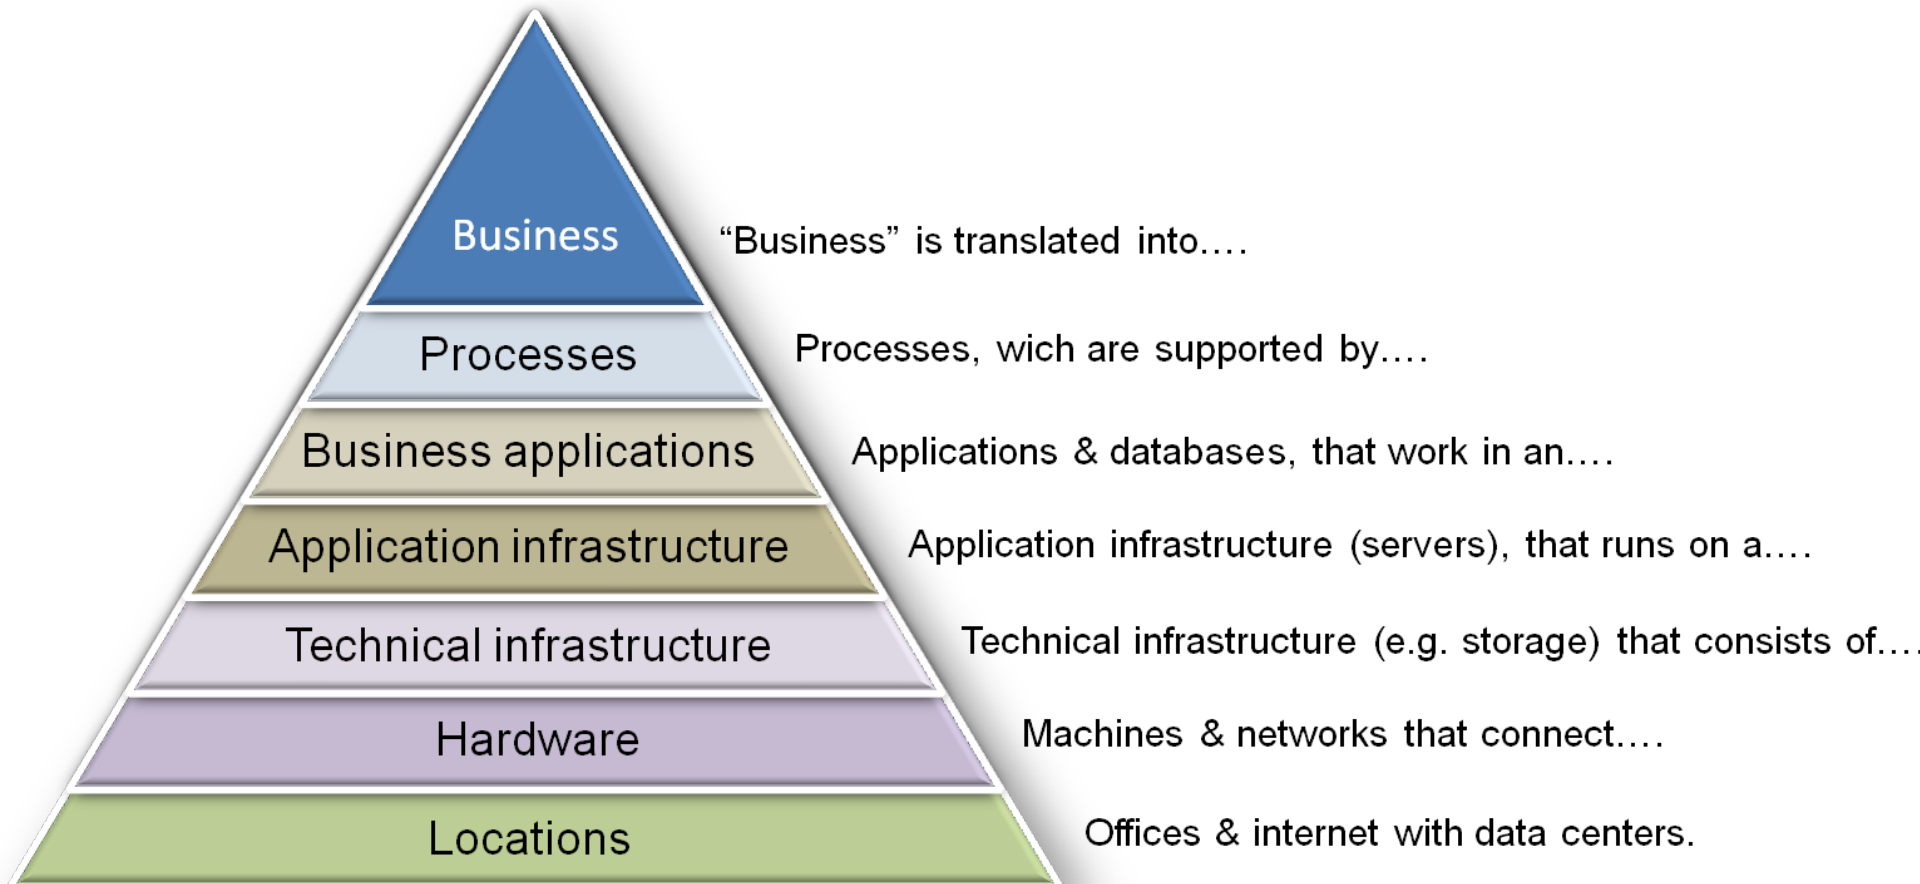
Business
"Business" is translated into....

Processes
Processes, wich are supported by....

Business applications
Applications & databases, that work in an....

Application infrastructure
Application infrastructure (servers), that runs on a....

Technical infrastructure
Technical infrastructure (e.g. storage) that consists of....

Hardware
Machines & networks that connect....

Locations
Offices & internet with data centers.